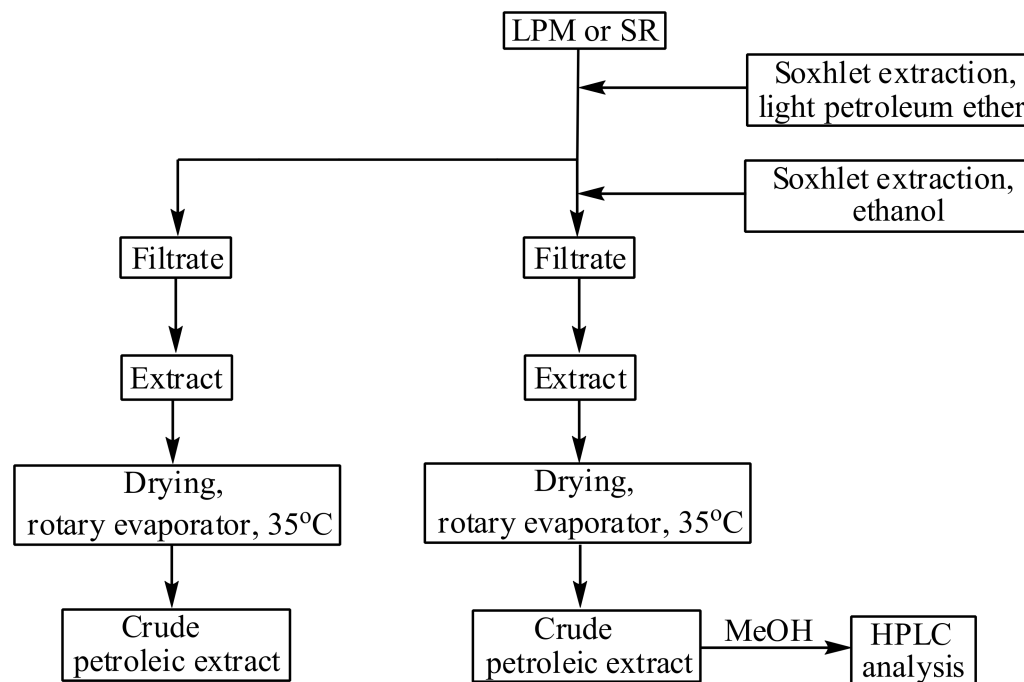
LPM or SR

Soxhlet extraction, light petroleum ether

Soxhlet extraction, ethanol

Filtrate

Filtrate

Extract

Extract

Drying, rotary evaporator, 35$^{o}$C

Drying, rotary evaporator, 35$^{o}$C

Crude petroleic extract

Crude petroleic extract

MeOH

HPLC analysis